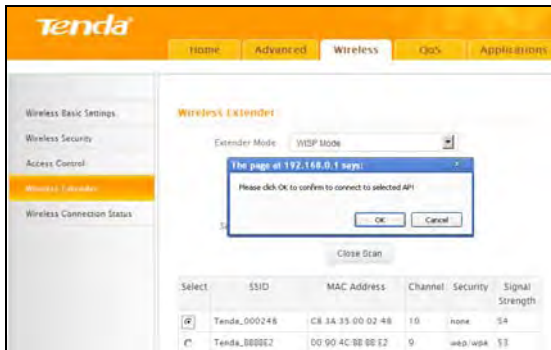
Tenda

Home | Advanced | Wireless | QoS | Applications

Wireless Basic Settings
Wireless Security
Access Control
Wireless Extender
Wireless Connection Status

Wireless Extender

Extender Mode WISP Mode

The page at 192.168.0.1 says:

Please click OK to confirm to connect to selected AP!

OK Cancel

S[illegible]

Close Scan

| Select | SSID | MAC Address | Channel | Security | Signal Strength |
|---|---|---|---|---|---|
| ◉ | Tenda_000248 | C8:3A:35:00:02:48 | 10 | none | 54 |
| ○ | Tenda_888862 | 00:90:4C:88:88:E2 | 9 | wep/wpa | 53 |